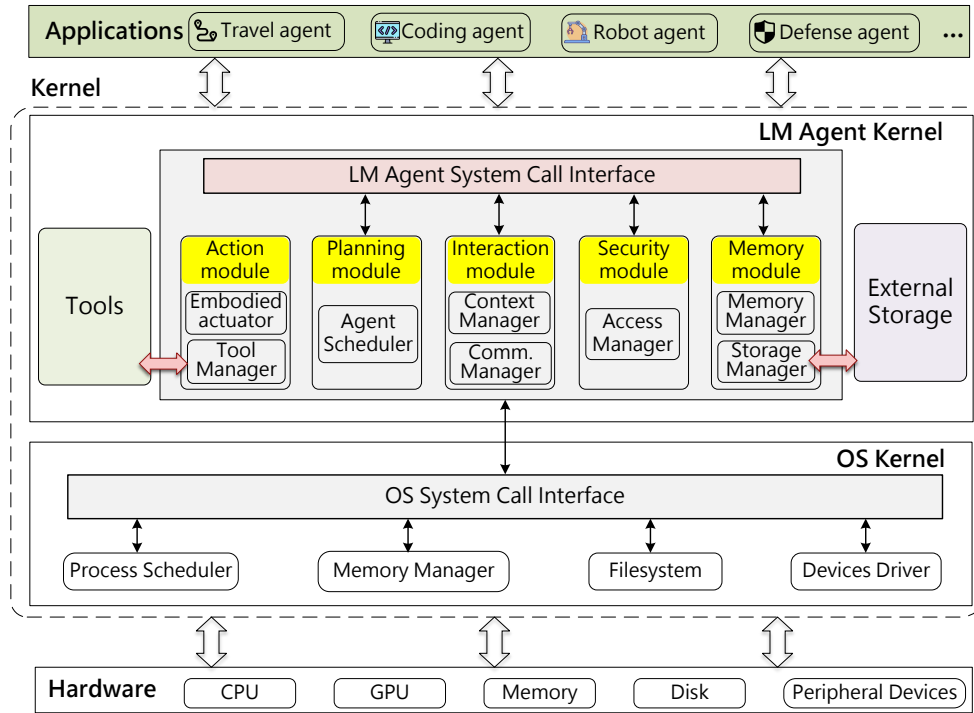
Applications Travel agent Coding agent Robot agent Defense agent ...

Kernel

LM Agent Kernel

LM Agent System Call Interface

Tools

Action module
Embodied actuator
Tool Manager

Planning module
Agent Scheduler

Interaction module
Context Manager
Comm. Manager

Security module
Access Manager

Memory module
Memory Manager
Storage Manager

External Storage

OS Kernel

OS System Call Interface

Process Scheduler
Memory Manager
Filesystem
Devices Driver

Hardware CPU GPU Memory Disk Peripheral Devices